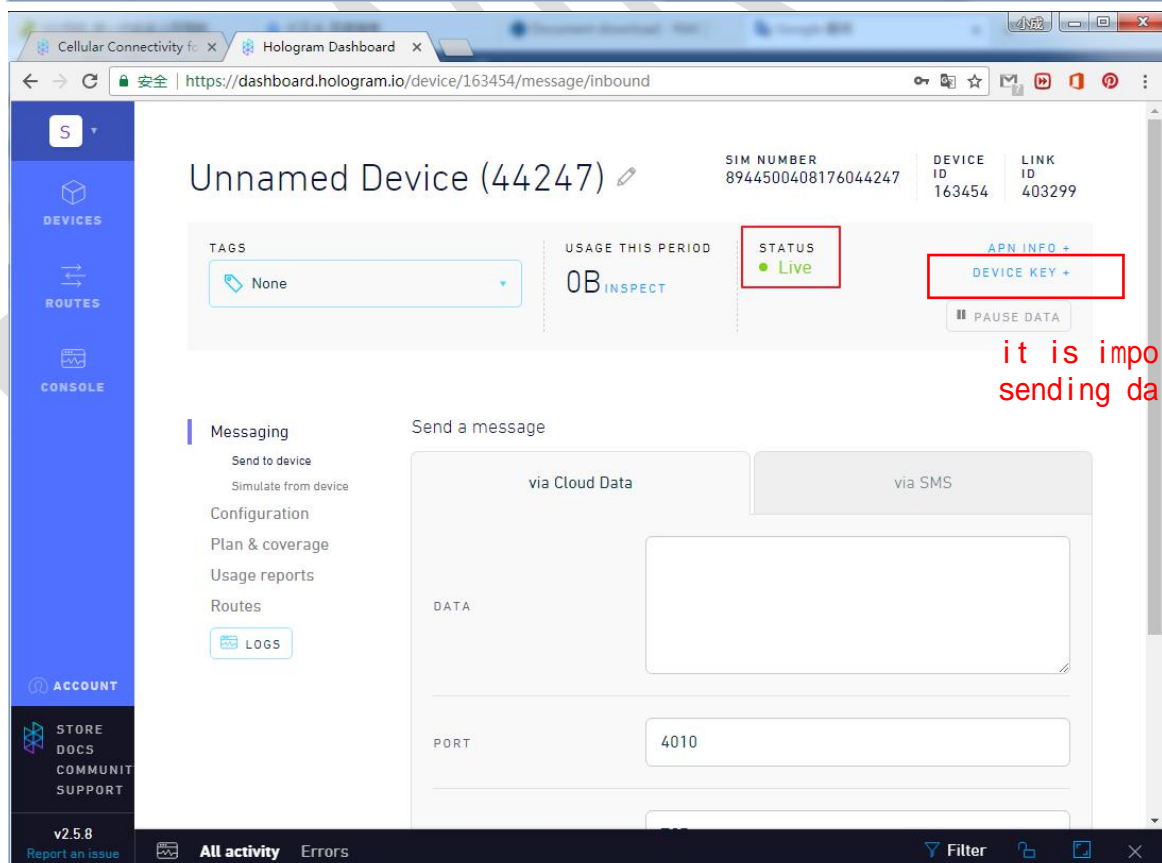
Cellular Connectivity fo ×
Hologram Dashboard ×
小成
安全 | https://dashboard.hologram.io/device/163454/message/inbound

S

DEVICES
ROUTES
CONSOLE

Unnamed Device (44247)

SIM NUMBER
8944500408176044247

DEVICE ID
163454

LINK ID
403299

TAGS
None

USAGE THIS PERIOD
0B INSPECT

STATUS
● Live

APN INFO +
DEVICE KEY +
PAUSE DATA

it is impo
sending da

Messaging
Send to device
Simulate from device
Configuration
Plan & coverage
Usage reports
Routes
LOGS

Send a message

via Cloud Data
via SMS

DATA

PORT
4010

ACCOUNT
STORE
DOCS
COMMUNIT
SUPPORT

v2.5.8
Report an issue

All activity Errors
Filter